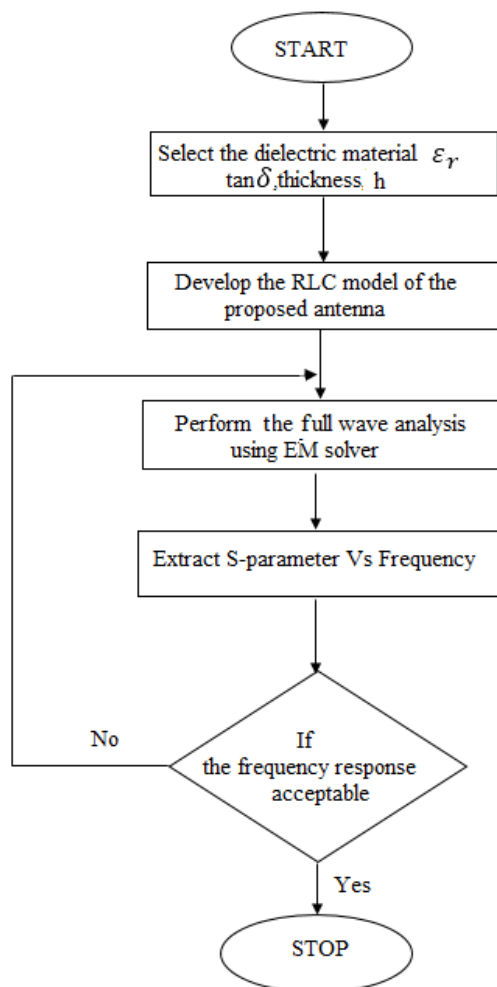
START

Select the dielectric material $\varepsilon_r$ tan$\delta$,thickness, h

Develop the RLC model of the proposed antenna

Perform the full wave analysis using EM solver

Extract S-parameter Vs Frequency

No

If the frequency response acceptable

Yes

STOP